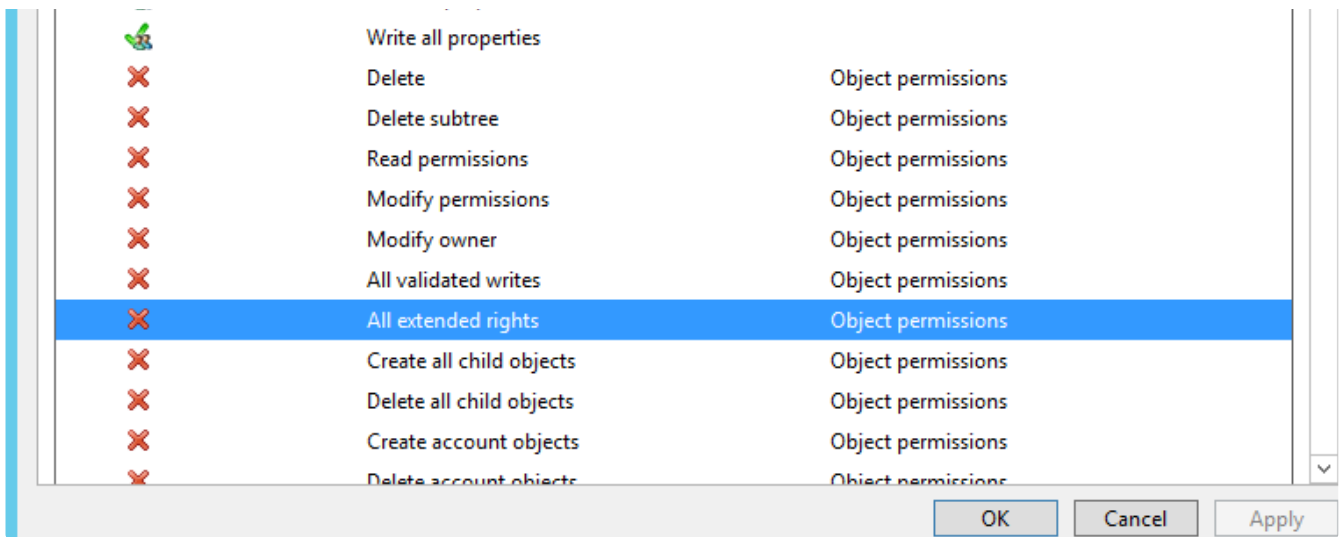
| | | |
|---|---|---|
| | Write all properties | |
| | Delete | Object permissions |
| | Delete subtree | Object permissions |
| | Read permissions | Object permissions |
| | Modify permissions | Object permissions |
| | Modify owner | Object permissions |
| | All validated writes | Object permissions |
| | All extended rights | Object permissions |
| | Create all child objects | Object permissions |
| | Delete all child objects | Object permissions |
| | Create account objects | Object permissions |
| | Delete account objects | Object permissions |

OK Cancel Apply